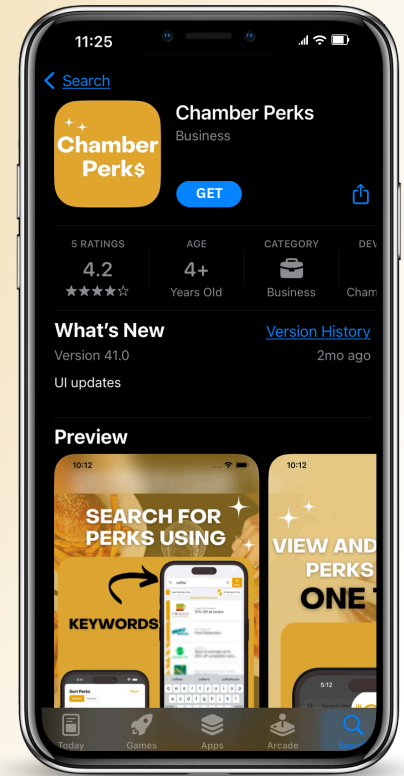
11:25

Search

Chamber Perk$

Chamber Perks
Business

GET

5 RATINGS
4.2
★★★★☆

AGE
4+
Years Old

CATEGORY
Business

DEV
Cham

What's New
Version History
Version 41.0
2mo ago
UI updates

Preview

10:12
SEARCH FOR PERKS USING
KEYWORDS

Sort Perks

10:12
VIEW AND
PERKS
ONE T

5:12

Today
Games
Apps
Arcade
Search